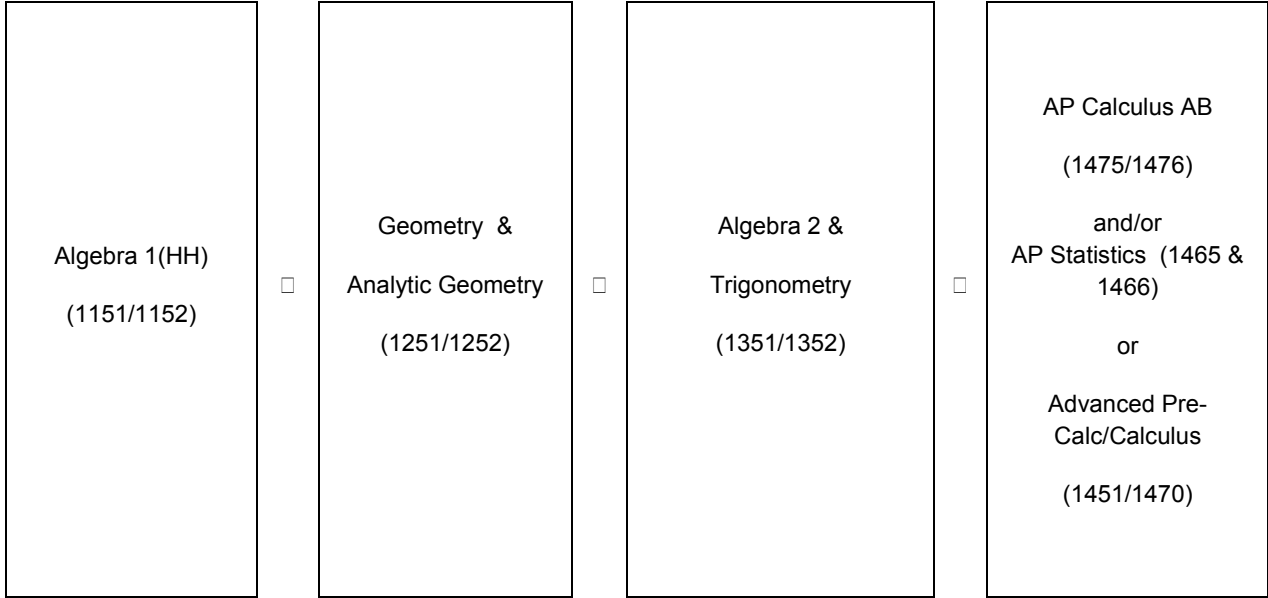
Algebra 1(HH)

(1151/1152)

□

Geometry &

Analytic Geometry

(1251/1252)

□

Algebra 2 &

Trigonometry

(1351/1352)

□

AP Calculus AB

(1475/1476)

and/or
AP Statistics (1465 & 1466)

or

Advanced Pre-Calc/Calculus

(1451/1470)